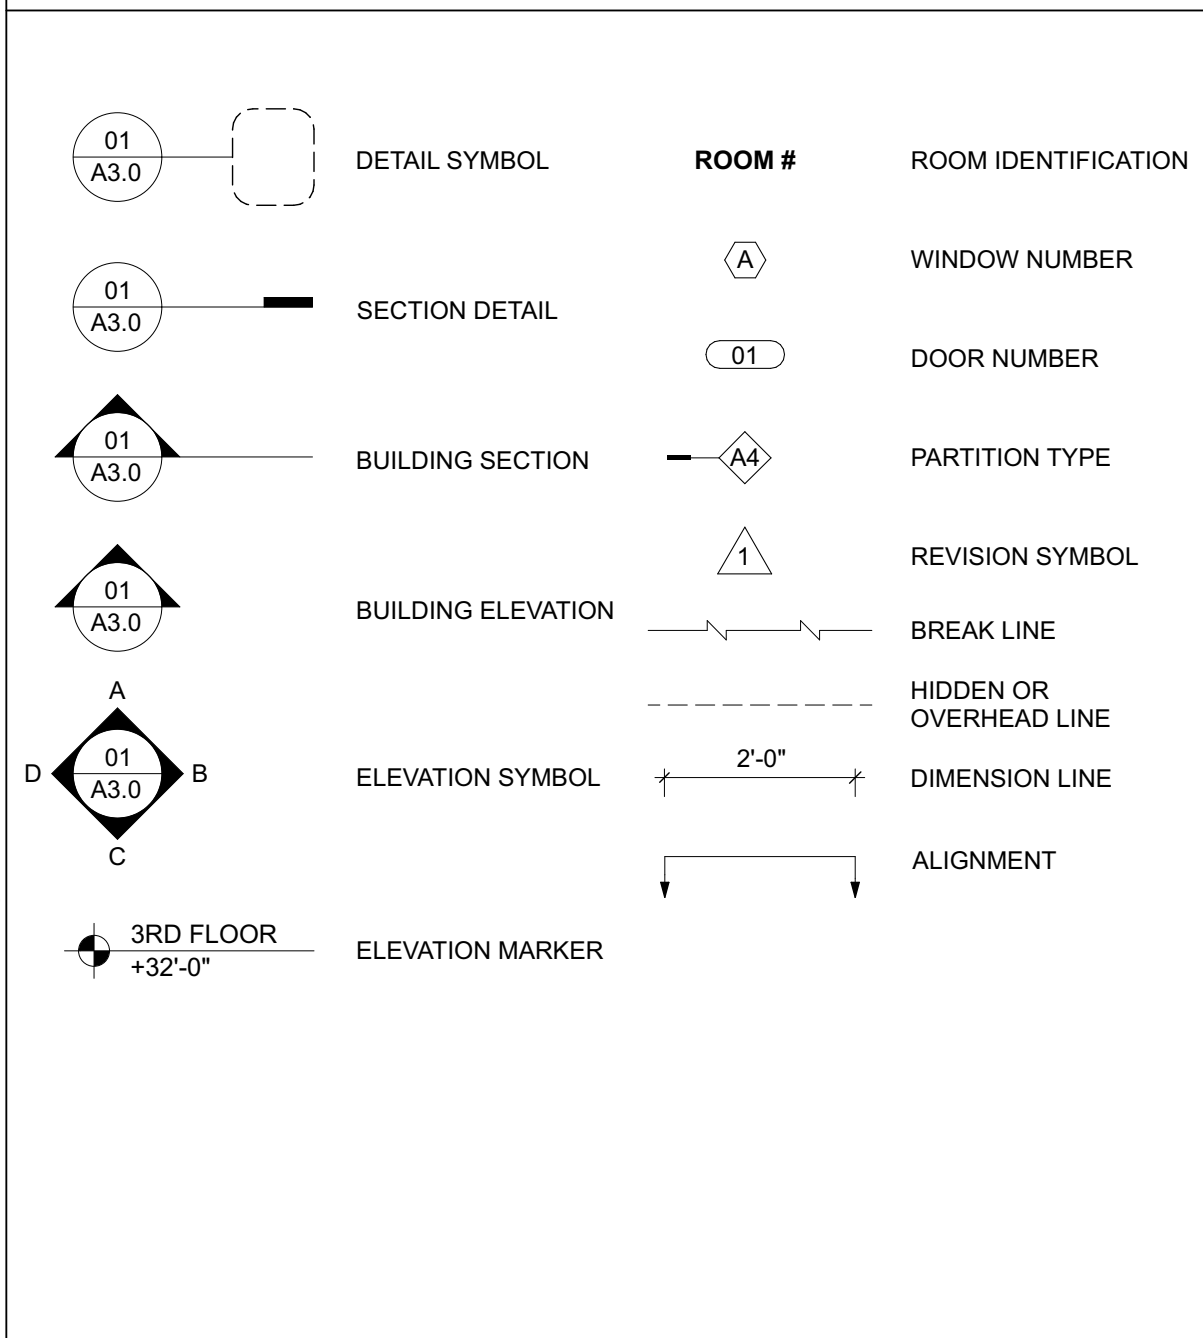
01
A3.0
DETAIL SYMBOL

01
A3.0
SECTION DETAIL

01
A3.0
BUILDING SECTION

01
A3.0
BUILDING ELEVATION

A
D
01
A3.0
B
C
ELEVATION SYMBOL

3RD FLOOR
+32'-0"
ELEVATION MARKER

ROOM #
ROOM IDENTIFICATION

A
WINDOW NUMBER

01
DOOR NUMBER

A4
PARTITION TYPE

1
REVISION SYMBOL

BREAK LINE

HIDDEN OR OVERHEAD LINE

2'-0"
DIMENSION LINE

ALIGNMENT